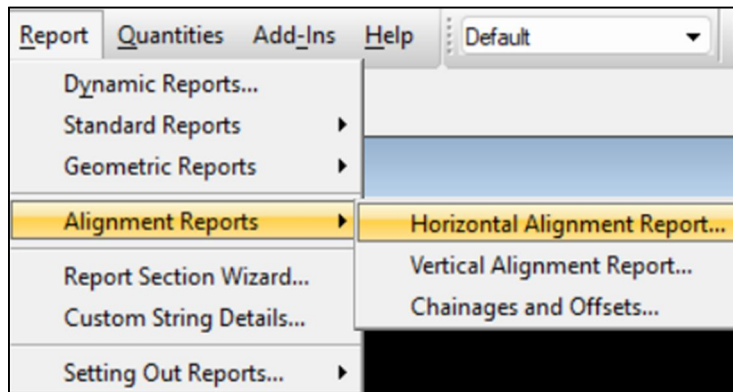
Report Quantities Add-Ins Help Default

Dynamic Reports...
Standard Reports
Geometric Reports
Alignment Reports
Report Section Wizard...
Custom String Details...
Setting Out Reports...

Horizontal Alignment Report...
Vertical Alignment Report...
Chainages and Offsets...